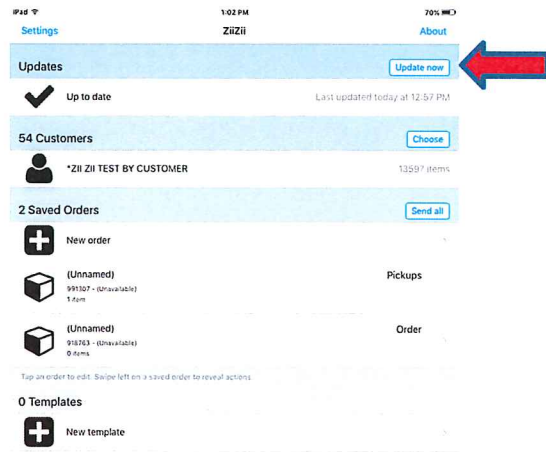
iPad
1:02 PM
70%
Settings
ZiiZii
About

Updates
Update now
Up to date
Last updated today at 12:57 PM

54 Customers
Choose
*ZII ZII TEST BY CUSTOMER
13597 items

2 Saved Orders
Send all
New order
(Unnamed)
991307 - (Unavailable)
1 item
Pickups
(Unnamed)
918763 - (Unavailable)
0 items
Order
Tap an order to edit. Swipe left on a saved order to reveal actions.

0 Templates
New template